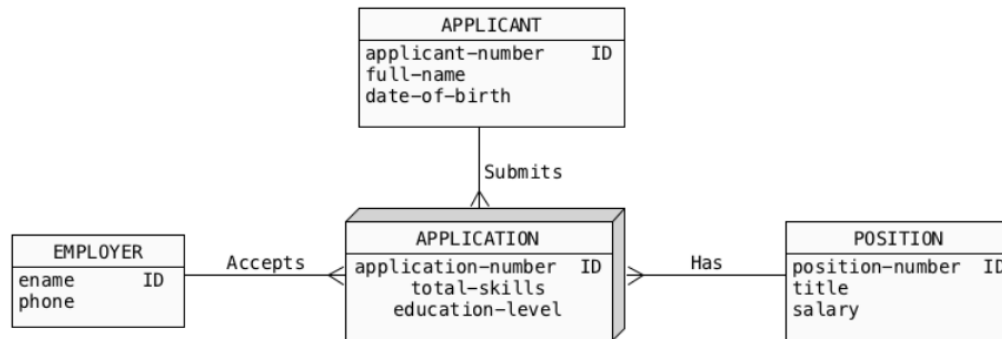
APPLICANT
applicant-number ID
full-name
date-of-birth

Submits

EMPLOYER
ename ID
phone

Accepts

APPLICATION
application-number ID
total-skills
education-level

Has

POSITION
position-number ID
title
salary